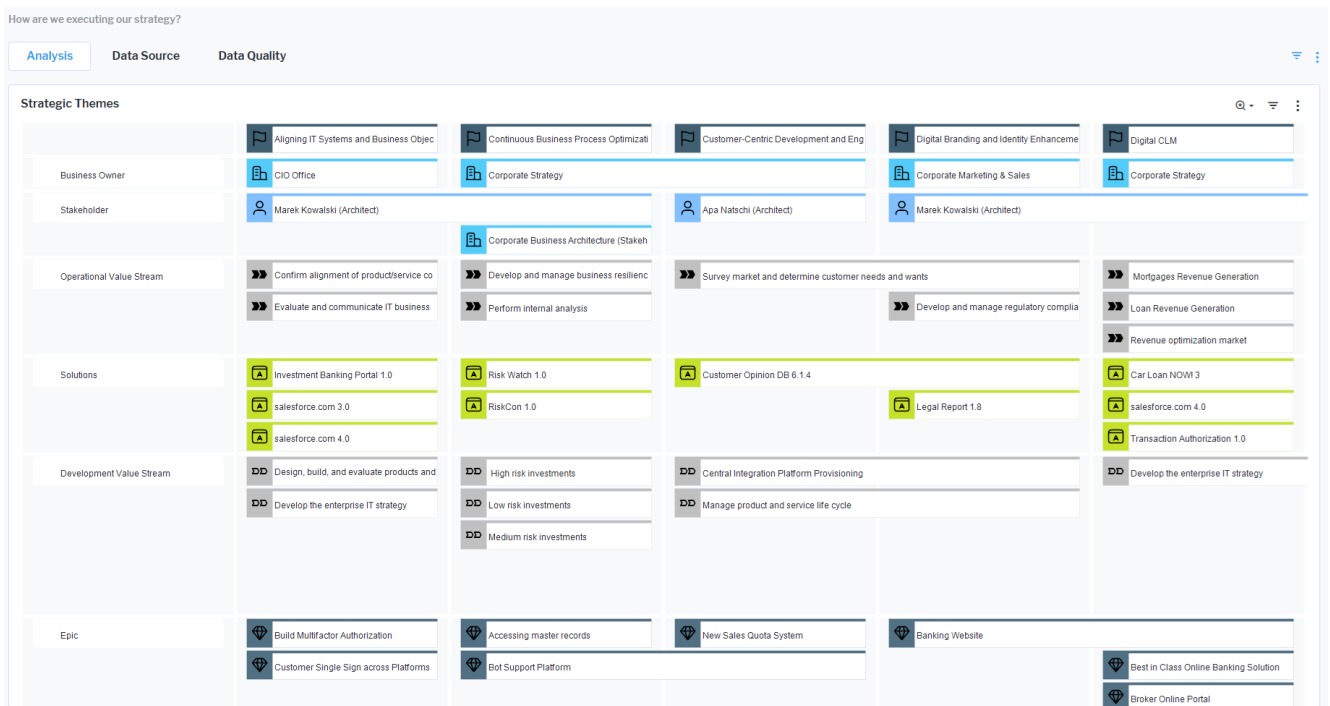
How are we executing our strategy?

Analysis
Data Source
Data Quality

Strategic Themes

Aligning IT Systems and Business Objec
Continuous Business Process Optimizati
Customer-Centric Development and Eng
Digital Branding and Identity Enhanceme
Digital CLM

Business Owner
CIO Office
Corporate Strategy
Corporate Marketing & Sales
Corporate Strategy

Stakeholder
Marek Kowalski (Architect)
Apa Natschi (Architect)
Marek Kowalski (Architect)
Corporate Business Architecture (Stakeh

Operational Value Stream
Confirm alignment of product/service co
Develop and manage business resilienc
Survey market and determine customer needs and wants
Mortgages Revenue Generation
Evaluate and communicate IT business
Perform internal analysis
Develop and manage regulatory complia
Loan Revenue Generation
Revenue optimization market

Solutions
Investment Banking Portal 1.0
Risk Watch 1.0
Customer Opinion DB 6.1.4
Car Loan NOW! 3
salesforce.com 3.0
RiskCon 1.0
Legal Report 1.8
salesforce.com 4.0
salesforce.com 4.0
Transaction Authorization 1.0

Development Value Stream
DD Design, build, and evaluate products and
DD High risk investments
DD Central Integration Platform Provisioning
DD Develop the enterprise IT strategy
DD Develop the enterprise IT strategy
DD Low risk investments
DD Manage product and service life cycle
DD Medium risk investments

Epic
Build Multifactor Authorization
Accessing master records
New Sales Quota System
Banking Website
Customer Single Sign across Platforms
Bot Support Platform
Best in Class Online Banking Solution
Broker Online Portal